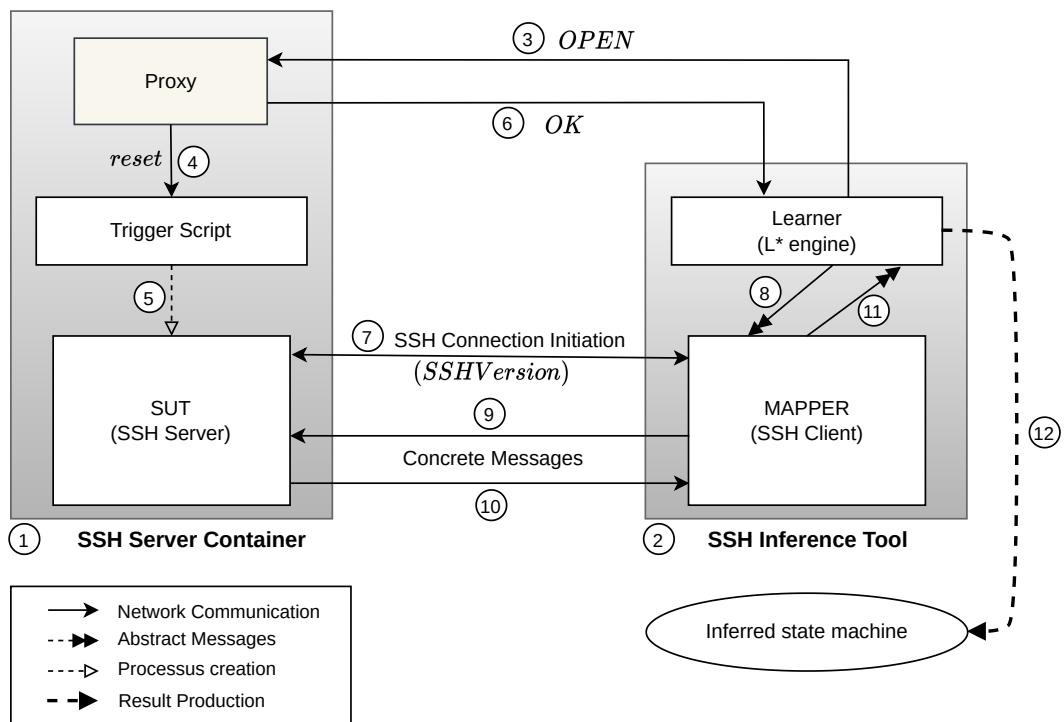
3 $OPEN$

Proxy

6 $OK$

$reset$ 4

Trigger Script

Learner
(L* engine)

5

8

11

7 SSH Connection Initiation
$(SSHVersion)$

SUT
(SSH Server)

9

Concrete Messages

10

MAPPER
(SSH Client)

12

1 SSH Server Container

2 SSH Inference Tool

Network Communication
Abstract Messages
Processus creation
Result Production

Inferred state machine